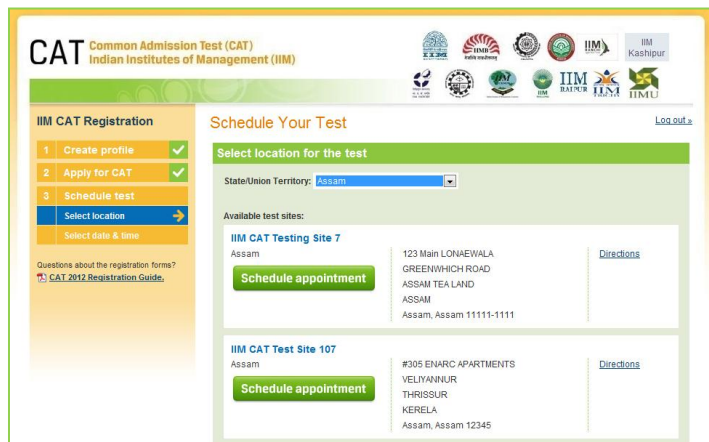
CAT Common Admission Test (CAT)
Indian Institutes of Management (IIM)

IIM Kashipur

IIM
RAIPUR

IIMU

IIM CAT Registration

1 Create profile
2 Apply for CAT
3 Schedule test
Select location
Select date & time

Questions about the registration forms?
CAT 2012 Registration Guide.

Schedule Your Test

Log out »

Select location for the test

State/Union Territory: Assam

Available test sites:

IIM CAT Testing Site 7
Assam
Schedule appointment
123 Main LONAEWALA
GREENWHICH ROAD
ASSAM TEA LAND
ASSAM
Assam, Assam 11111-1111
Directions

IIM CAT Test Site 107
Assam
Schedule appointment
#305 ENARC APARTMENTS
VELIYANNUR
THRISSUR
KERELA
Assam, Assam 12345
Directions